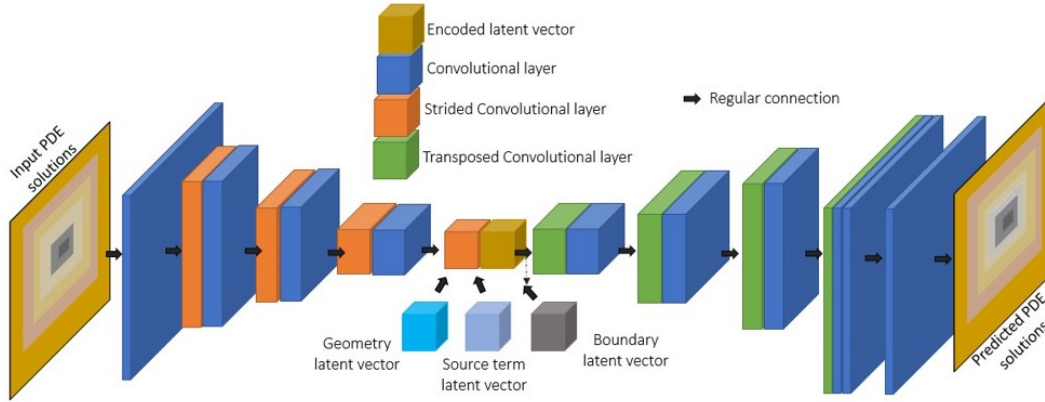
Encoded latent vector

Convolutional layer

Strided Convolutional layer

Transposed Convolutional layer

Regular connection

Input PDE solutions

Geometry latent vector

Source term latent vector

Boundary latent vector

Predicted PDE solutions